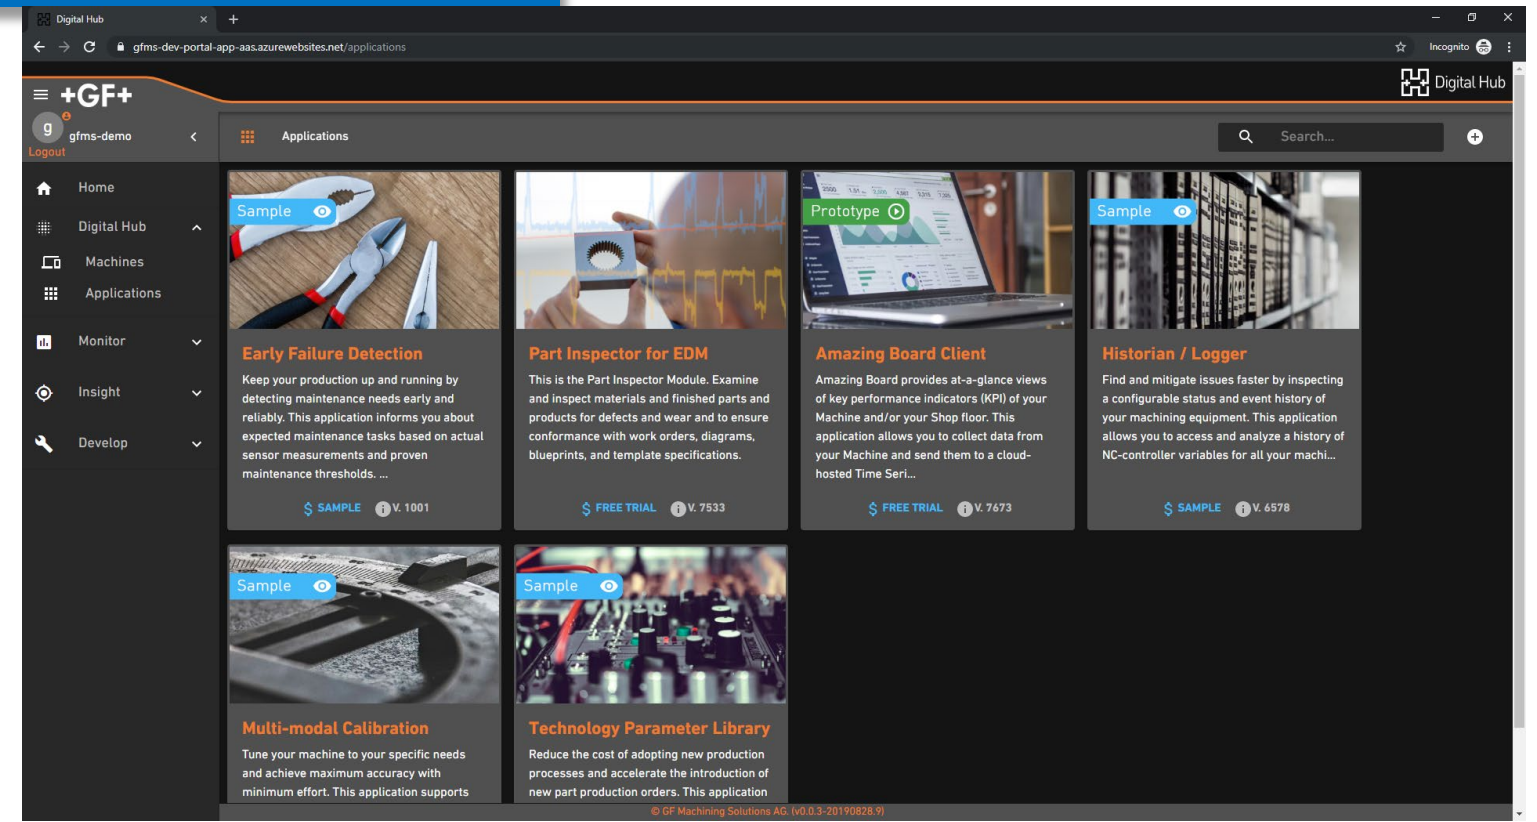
Digital Hub
gfms-dev-portal-app-aas.azurewebsites.net/applications
Incognito

+GF+
Digital Hub

g
gfms-demo
Logout

Applications
Search...

Home
Digital Hub
Machines
Applications
Monitor
Insight
Develop

Sample
Early Failure Detection
Keep your production up and running by detecting maintenance needs early and reliably. This application informs you about expected maintenance tasks based on actual sensor measurements and proven maintenance thresholds. ...
$ SAMPLE V. 1001

Part Inspector for EDM
This is the Part Inspector Module. Examine and inspect materials and finished parts and products for defects and wear and to ensure conformance with work orders, diagrams, blueprints, and template specifications.
$ FREE TRIAL V. 7533

Prototype
Amazing Board Client
Amazing Board provides at-a-glance views of key performance indicators (KPI) of your Machine and/or your Shop floor. This application allows you to collect data from your Machine and send them to a cloud-hosted Time Seri...
$ FREE TRIAL V. 7673

Sample
Historian / Logger
Find and mitigate issues faster by inspecting a configurable status and event history of your machining equipment. This application allows you to access and analyze a history of NC-controller variables for all your machi...
$ SAMPLE V. 6578

Sample
Multi-modal Calibration
Tune your machine to your specific needs and achieve maximum accuracy with minimum effort. This application supports

Sample
Technology Parameter Library
Reduce the cost of adopting new production processes and accelerate the introduction of new part production orders. This application

© GF Machining Solutions AG. (v0.0.3-20190828.9)